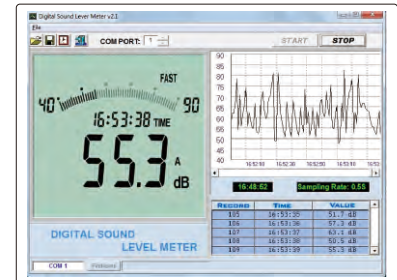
Digital Sound Level Meter v2.1

File

COM PORT: 1

START

STOP

FAST

40

90

16:53:38 TIME

55.3

A

dB

90
85
80
75
70
65
60
55
50
45
40

16:52:00 16:52:30 16:53:00 16:53:30 16:5

16:48:62

Sampling Rate: 0.5S

| RECORD | TIME | VALUE |
|---|---|---|
| 105 | 16:53:35 | 51.7 dB |
| 106 | 16:53:36 | 57.3 dB |
| 107 | 16:53:37 | 63.1 dB |
| 108 | 16:53:38 | 50.5 dB |
| 109 | 16:53:39 | 55.3 dB |

DIGITAL SOUND LEVEL METER

COM 1